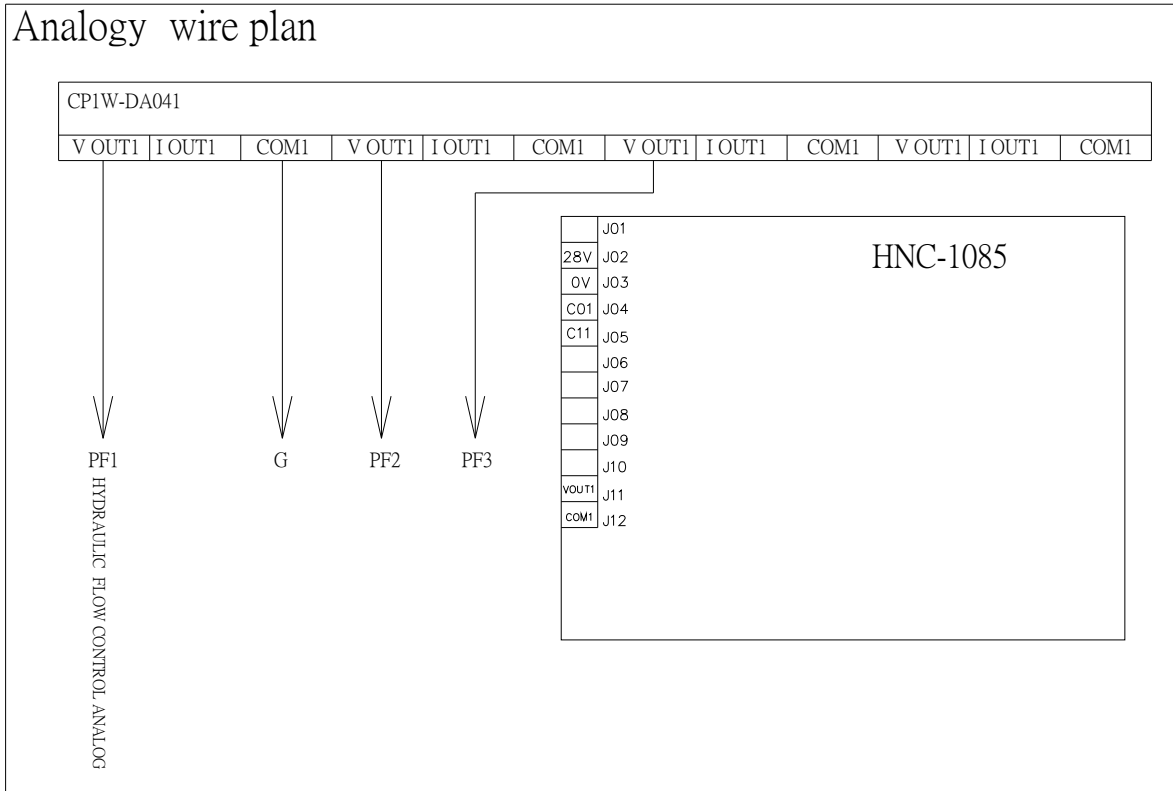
Analogy wire plan

CP1W-DA041

| V OUT1 | I OUT1 | COM1 | V OUT1 | I OUT1 | COM1 | V OUT1 | I OUT1 | COM1 | V OUT1 | I OUT1 | COM1 |
|---|---|---|---|---|---|---|---|---|---|---|---|

PF1
HYDRAULIC FLOW CONTROL ANALOG

G

PF2

PF3

HNC-1085

| | J01 |
|---|---|
| 28V | J02 |
| 0V | J03 |
| C01 | J04 |
| C11 | J05 |
| | J06 |
| | J07 |
| | J08 |
| | J09 |
| | J10 |
| VOUT1 | J11 |
| COM1 | J12 |